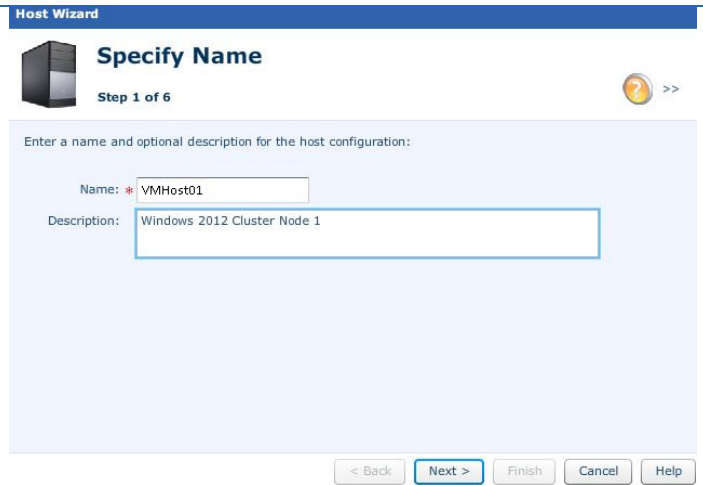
Host Wizard

Specify Name

Step 1 of 6

>>

Enter a name and optional description for the host configuration:

Name: * VMHost01

Description: Windows 2012 Cluster Node 1

< Back | Next > | Finish | Cancel | Help